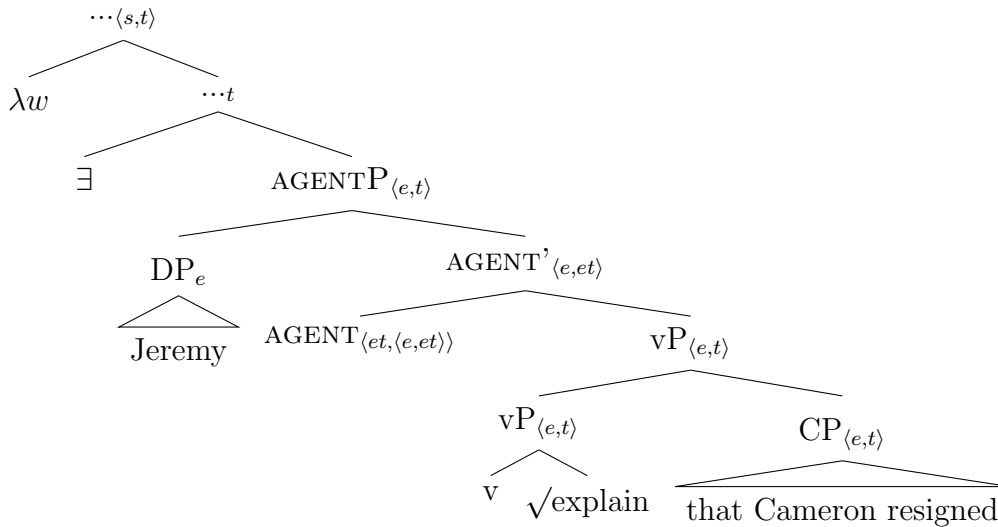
$\dots_{\langle s,t\rangle}$

$\lambda w$

$\dots_t$

$\exists$

AGENTP$_{\langle e,t\rangle}$

DP$_e$

Jeremy

AGENT'$_{\langle e,et\rangle}$

AGENT$_{\langle et,\langle e,et\rangle\rangle}$

vP$_{\langle e,t\rangle}$

vP$_{\langle e,t\rangle}$

v

$\sqrt{}$explain

CP$_{\langle e,t\rangle}$

that Cameron resigned